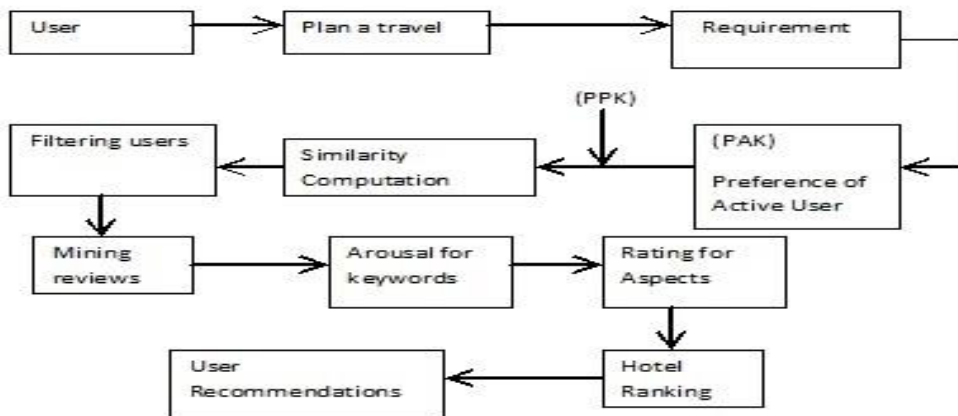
User

Plan a travel

Requirement

(PPK)

(PAK)

Preference of Active User

Similarity Computation

Filtering users

Mining reviews

Arousal for keywords

Rating for Aspects

Hotel Ranking

User Recommendations